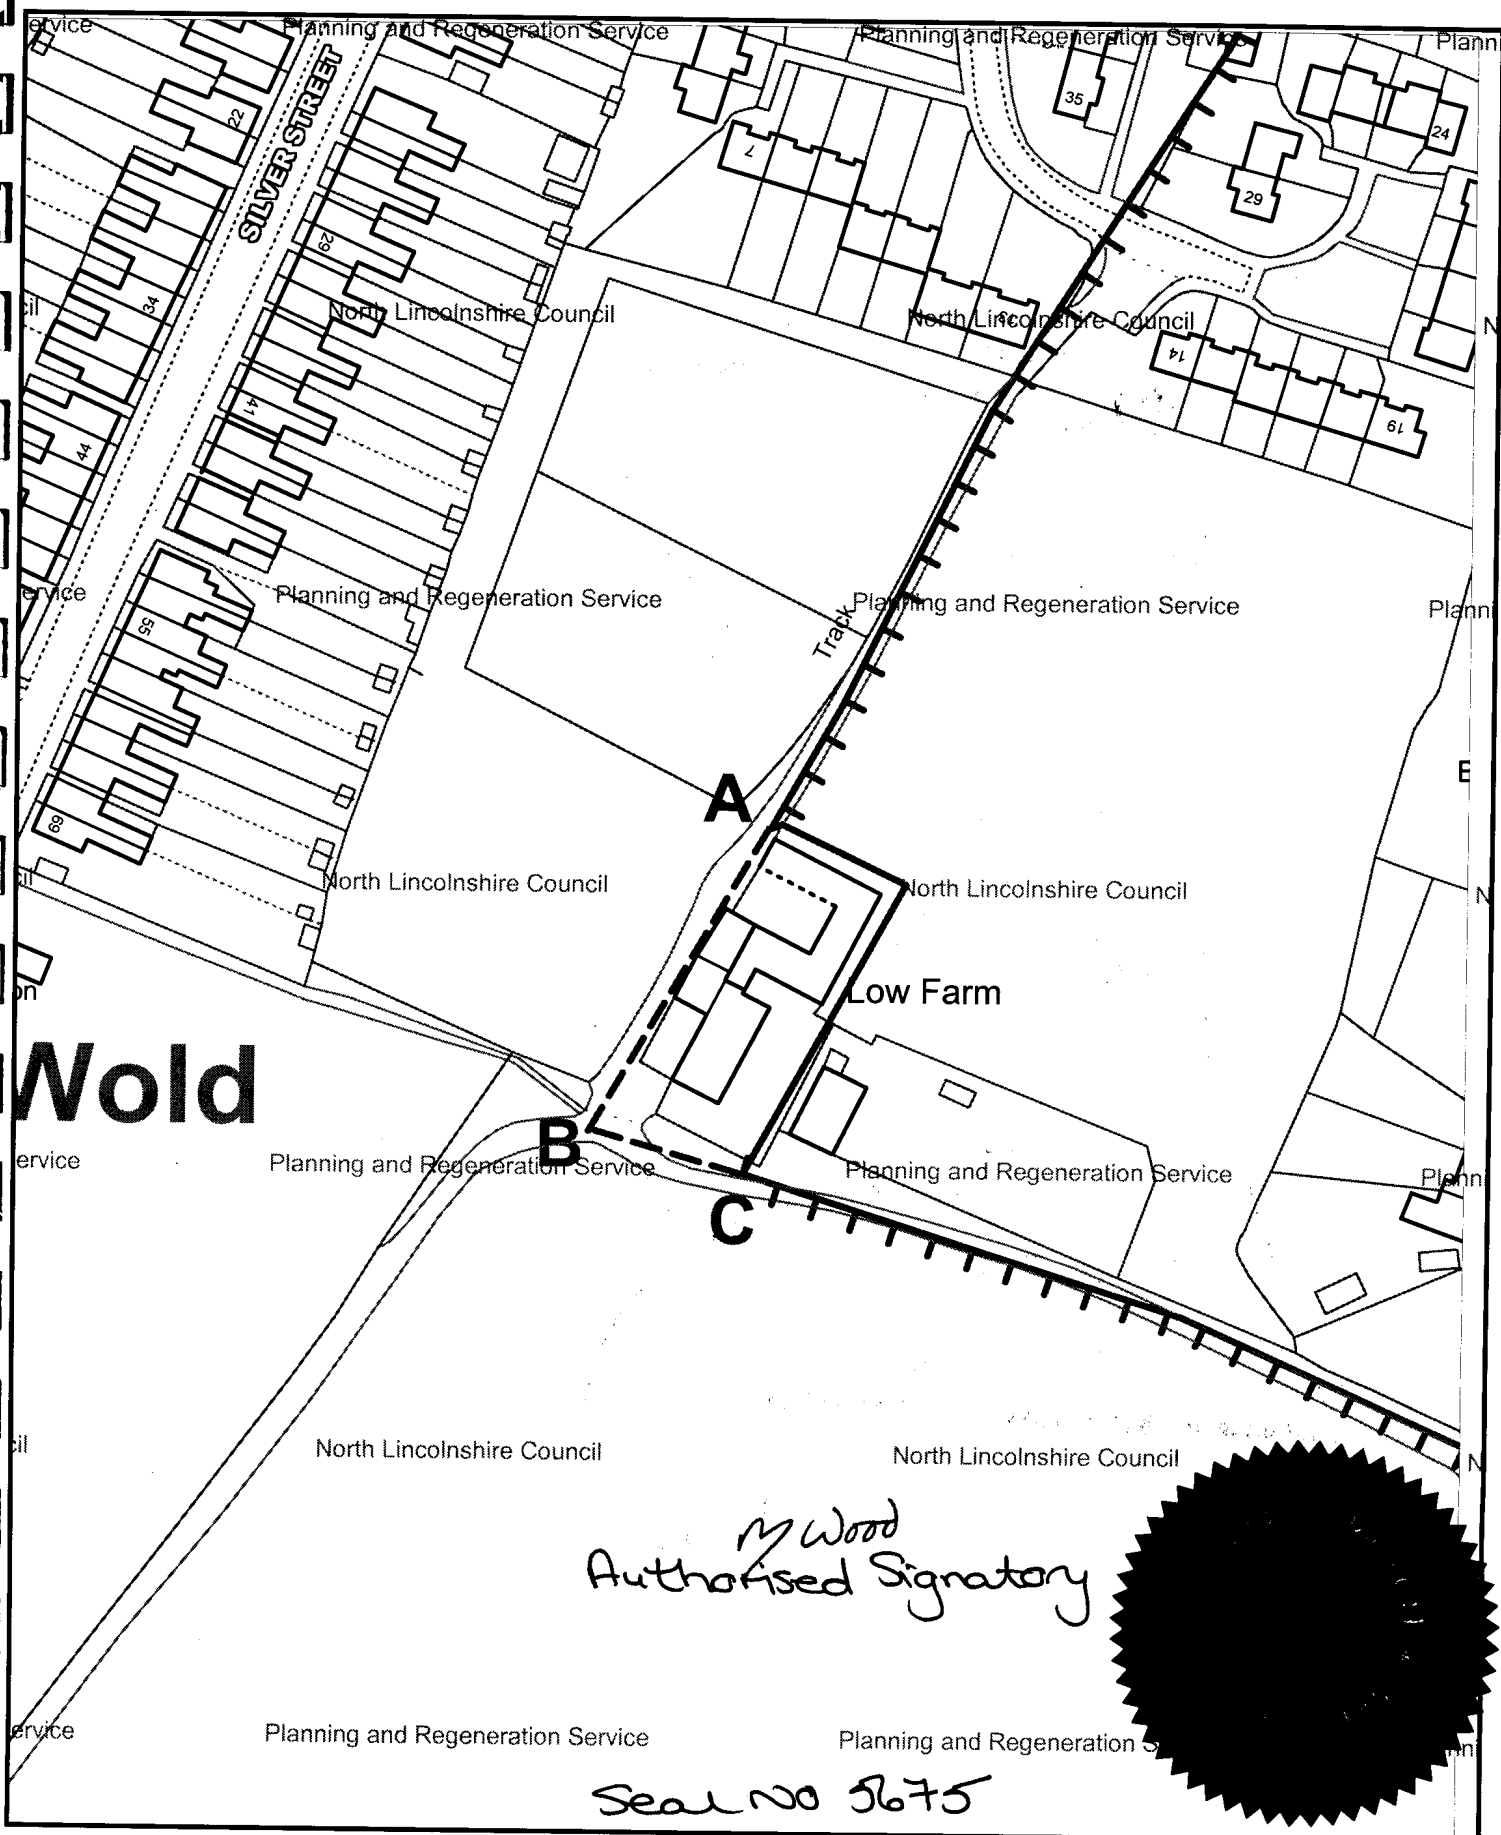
ervice
Planning and Regeneration Service
Planning and Regeneration Service
Plann
22
35
24
7
29
SILVER STREET
29
34
cil
North Lincolnshire Council
North Lincolnshire Council
N
14
19
41
44
ervice
Planning and Regeneration Service
Planning and Regeneration Service
Planni
Track
55
A
69
cil
North Lincolnshire Council
North Lincolnshire Council
N
Low Farm
on
Wold
B
ervice
Planning and Regeneration Service
Planning and Regeneration Service
Planni
C
cil
North Lincolnshire Council
North Lincolnshire Council
N
M Wood
Authorised Signatory
ervice
Planning and Regeneration Service
Planning and Regeneration S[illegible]
Seal No 5675